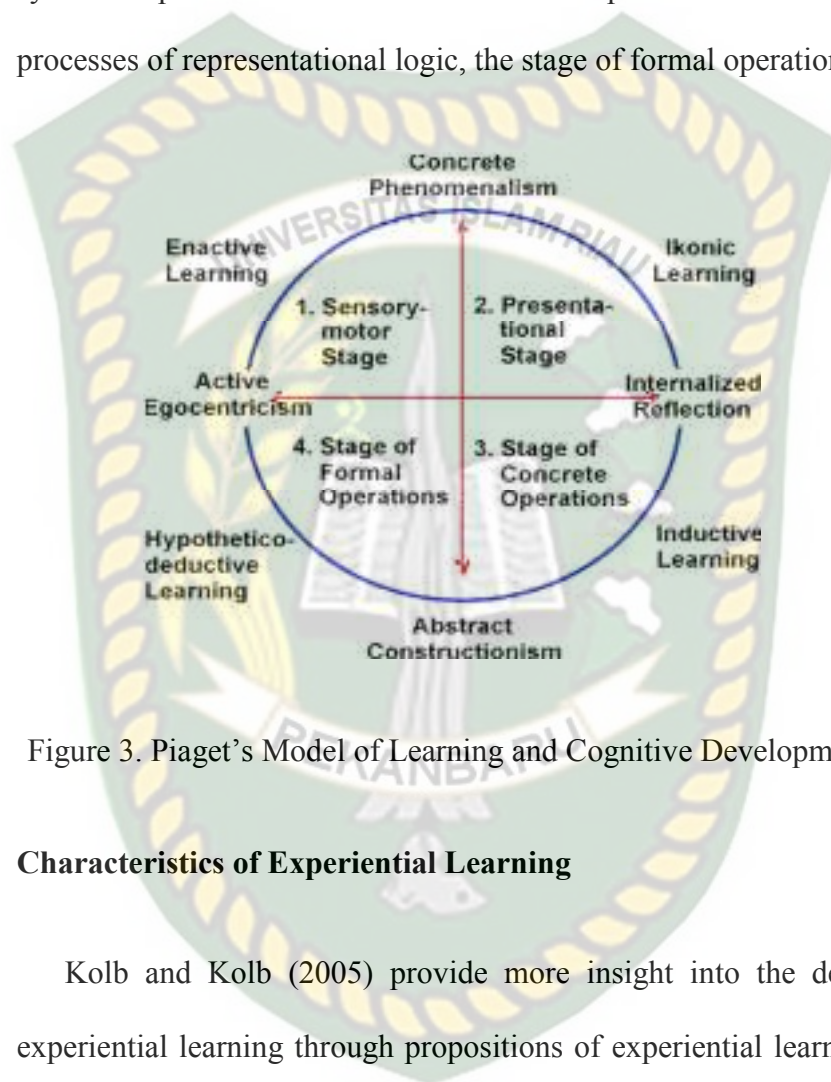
processes of representational logic, the stage of formal operation

Concrete Phenomenalism

Enactive Learning

Ikonic Learning

1. Sensory-motor Stage

2. Presentational Stage

Active Egocentricism

Internalized Reflection

4. Stage of Formal Operations

3. Stage of Concrete Operations

Hypothetico-deductive Learning

Inductive Learning

Abstract Constructionism

UNIVERSITAS ISLAM RIAU

PEKANBARU

Figure 3. Piaget's Model of Learning and Cognitive Developm

Characteristics of Experiential Learning

Kolb and Kolb (2005) provide more insight into the de experiential learning through propositions of experiential learn